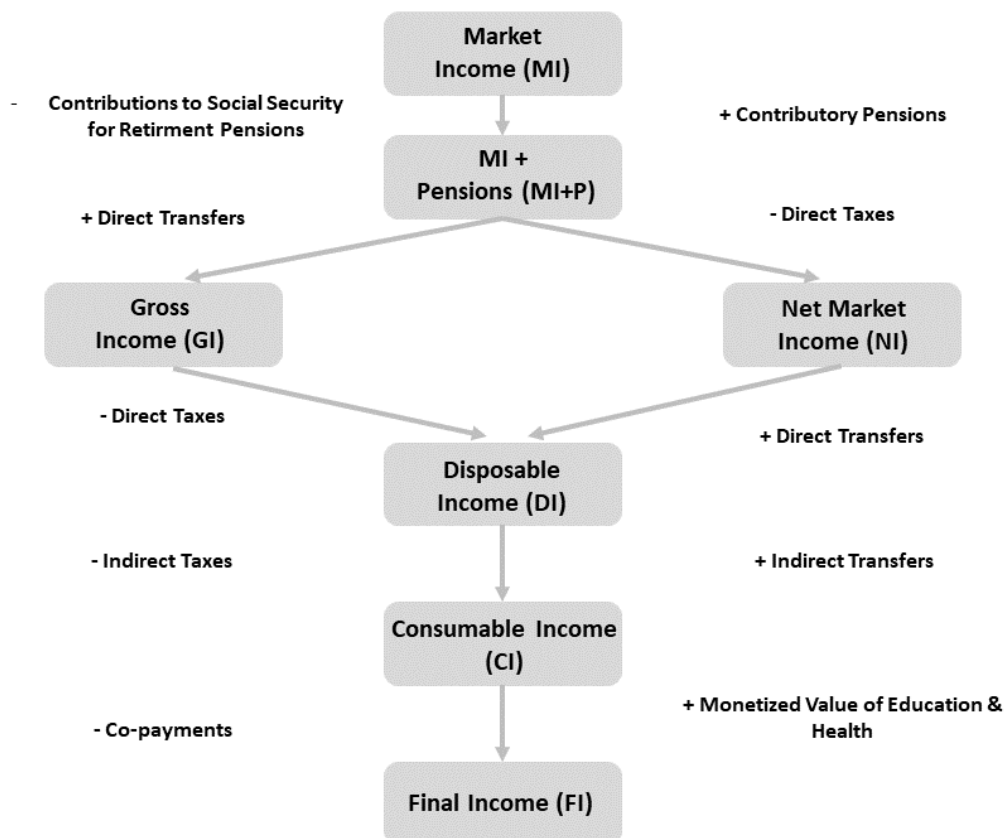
Market Income (MI)

- Contributions to Social Security for Retirement Pensions

+ Contributory Pensions

MI + Pensions (MI+P)

+ Direct Transfers

- Direct Taxes

Gross Income (GI)

Net Market Income (NI)

- Direct Taxes

+ Direct Transfers

Disposable Income (DI)

- Indirect Taxes

+ Indirect Transfers

Consumable Income (CI)

- Co-payments

+ Monetized Value of Education & Health

Final Income (FI)